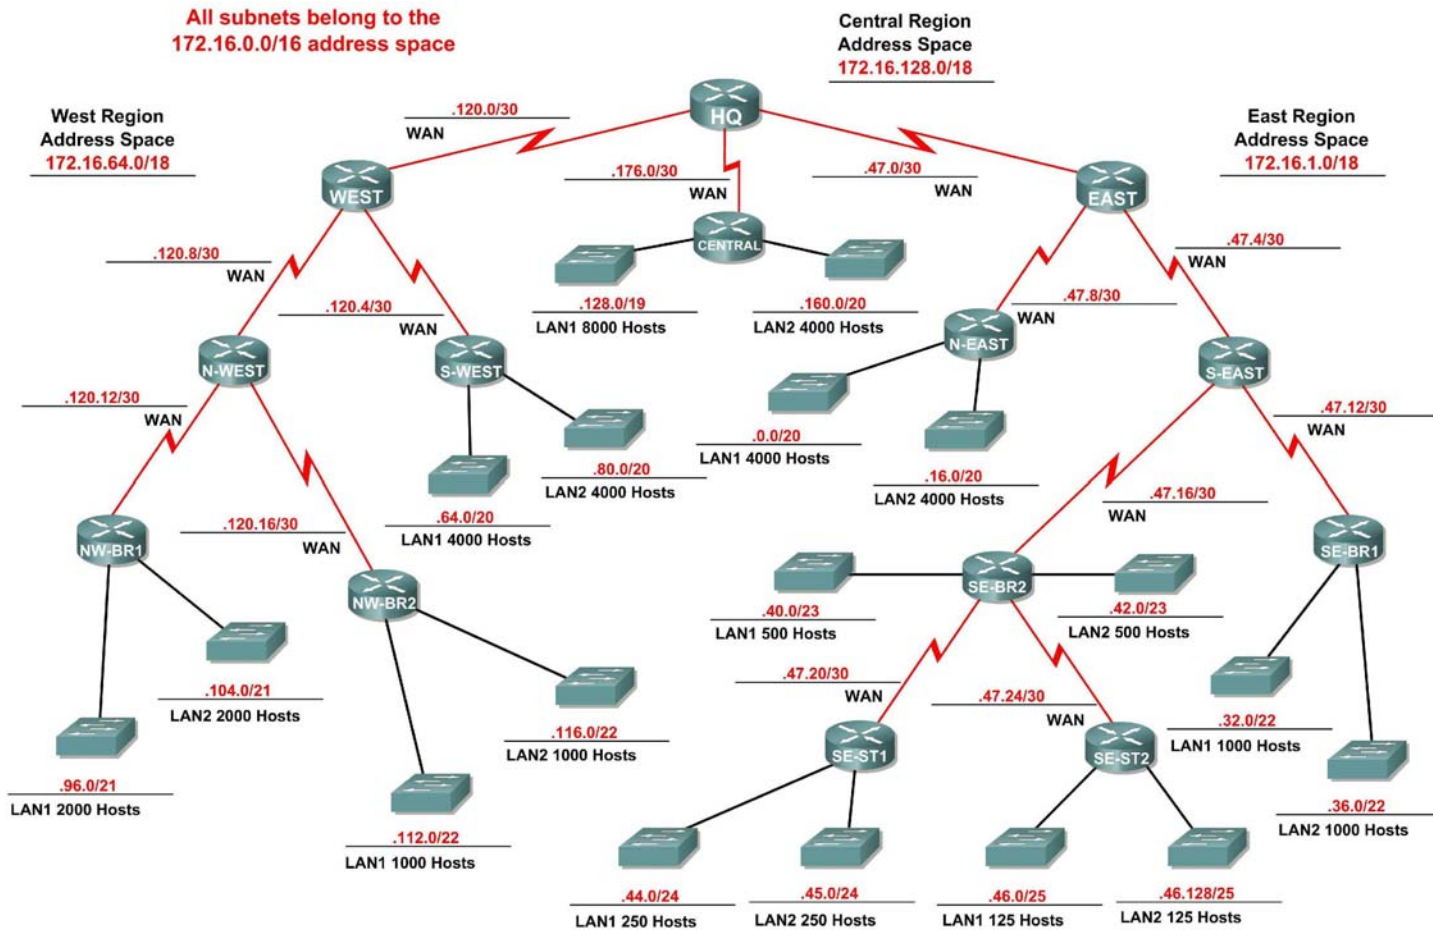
All subnets belong to the
172.16.0.0/16 address space

Central Region
Address Space
172.16.128.0/18

West Region
Address Space
172.16.64.0/18

East Region
Address Space
172.16.1.0/18

HQ

.120.0/30
WAN

.176.0/30
WAN

.47.0/30
WAN

WEST

CENTRAL

EAST

.120.8/30
WAN

.120.4/30
WAN

.128.0/19
LAN1 8000 Hosts

.160.0/20
LAN2 4000 Hosts

.47.4/30
WAN

.47.8/30
WAN

N-WEST

S-WEST

N-EAST

S-EAST

.120.12/30
WAN

.0.0/20
LAN1 4000 Hosts

.16.0/20
LAN2 4000 Hosts

.47.12/30
WAN

.80.0/20
LAN2 4000 Hosts

.64.0/20
LAN1 4000 Hosts

.47.16/30
WAN

NW-BR1

.120.16/30
WAN

NW-BR2

SE-BR2

SE-BR1

.40.0/23
LAN1 500 Hosts

.42.0/23
LAN2 500 Hosts

.104.0/21
LAN2 2000 Hosts

.116.0/22
LAN2 1000 Hosts

.47.20/30
WAN

.47.24/30
WAN

.32.0/22
LAN1 1000 Hosts

SE-ST1

SE-ST2

.96.0/21
LAN1 2000 Hosts

.36.0/22
LAN2 1000 Hosts

.112.0/22
LAN1 1000 Hosts

.44.0/24
LAN1 250 Hosts

.45.0/24
LAN2 250 Hosts

.46.0/25
LAN1 125 Hosts

.46.128/25
LAN2 125 Hosts